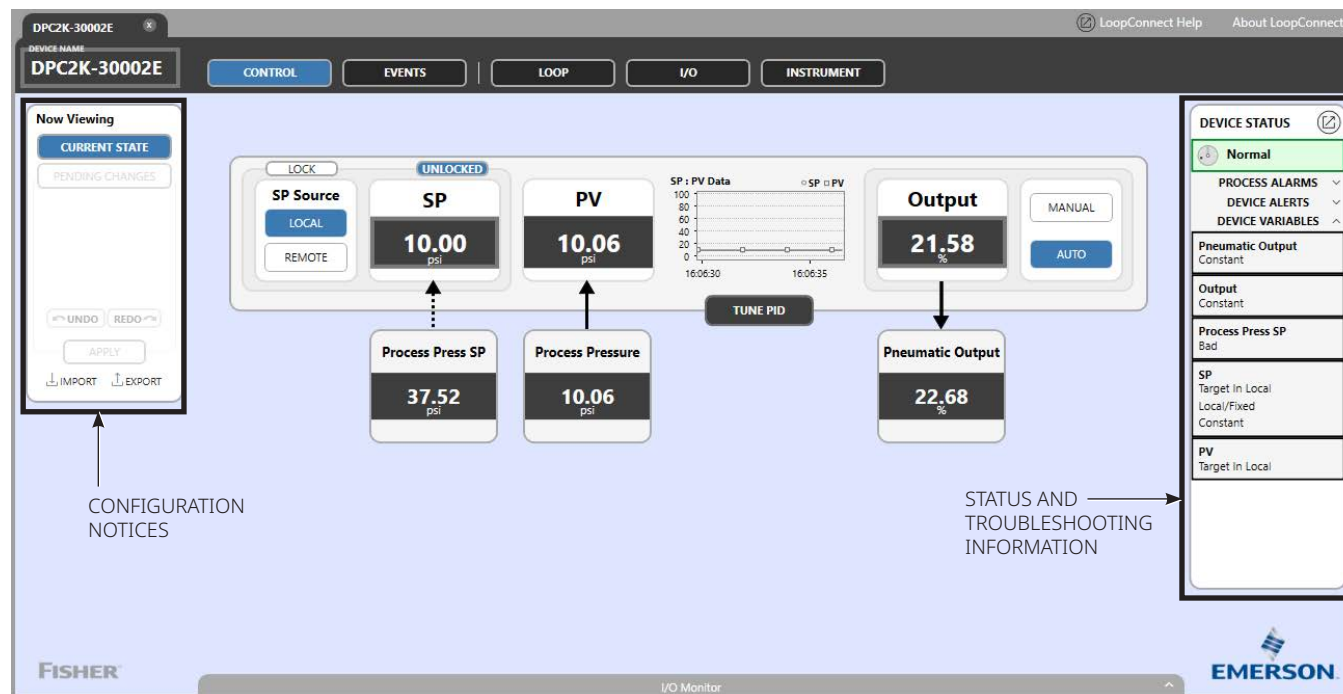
DPC2K-30002E

LoopConnect Help About LoopConnect

DEVICE NAME
DPC2K-30002E

CONTROL EVENTS LOOP I/O INSTRUMENT

Now Viewing
CURRENT STATE
PENDING CHANGES

UNDO REDO
APPLY
IMPORT EXPORT

LOCK UNLOCKED

SP Source
LOCAL
REMOTE

SP
10.00
psi

PV
10.06
psi

SP : PV Data
SP PV
100
80
60
40
20
0
16:06:30 16:06:35

TUNE PID

Output
21.58
%

MANUAL
AUTO

Process Press SP
37.52
psi

Process Pressure
10.06
psi

Pneumatic Output
22.68
%

DEVICE STATUS
Normal
PROCESS ALARMS
DEVICE ALERTS
DEVICE VARIABLES

Pneumatic Output
Constant

Output
Constant

Process Press SP
Bad

SP
Target In Local
Local/Fixed
Constant

PV
Target In Local

CONFIGURATION NOTICES

STATUS AND TROUBLESHOOTING INFORMATION

FISHER

EMERSON

I/O Monitor